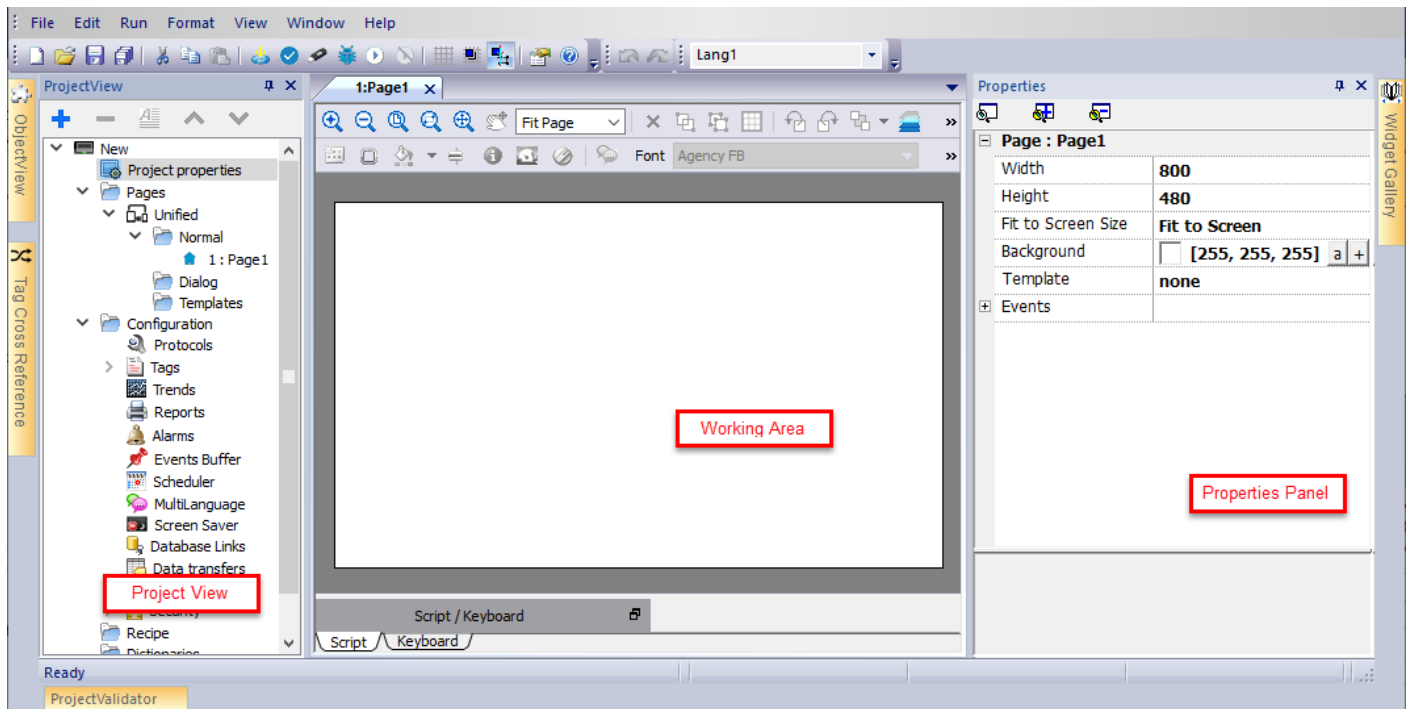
File Edit Run Format View Window Help

Lang1

ObjectView

Tag Cross Reference

ProjectView

New
Project properties
Pages
Unified
Normal
1 : Page1
Dialog
Templates
Configuration
Protocols
Tags
Trends
Reports
Alarms
Events Buffer
Scheduler
MultiLanguage
Screen Saver
Database Links
Data transfers
Security
Recipe
Dictionaries

Project View

1:Page1

Fit Page

Font Agency FB

Working Area

Script / Keyboard

Script Keyboard

Properties

| Page : Page1 | |
|---|---|
| Width | 800 |
| Height | 480 |
| Fit to Screen Size | Fit to Screen |
| Background | [255, 255, 255] a + |
| Template | none |
| Events | |

Properties Panel

Widget Gallery

Ready

ProjectValidator